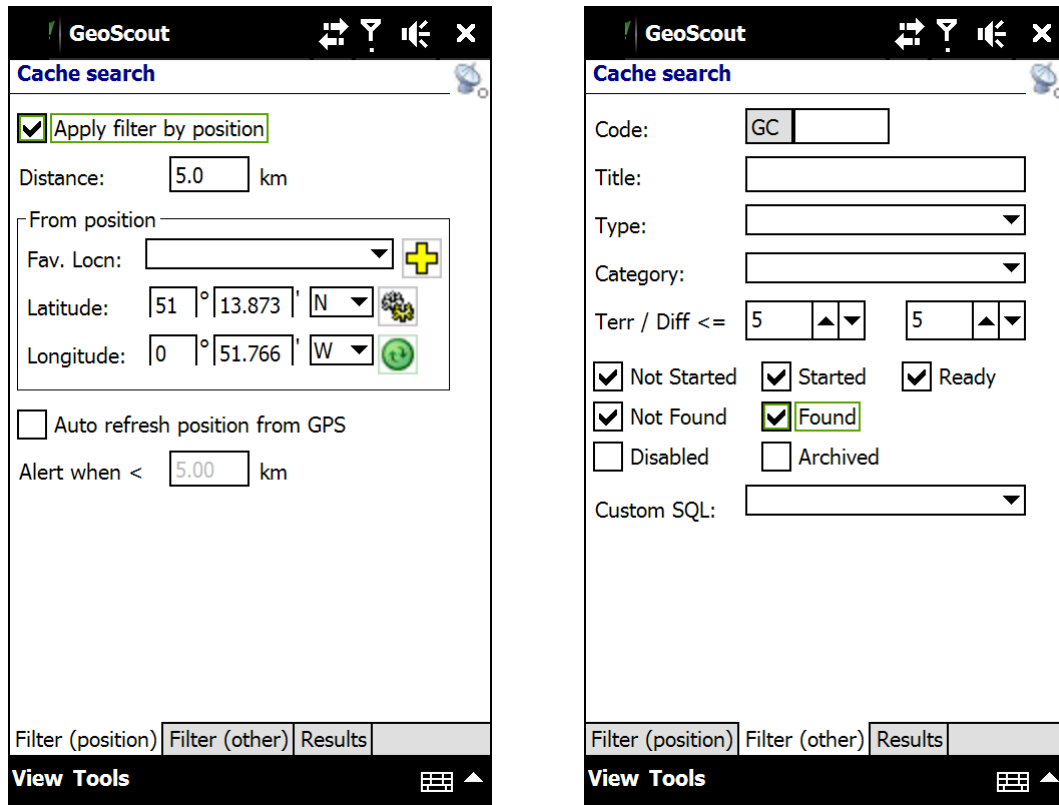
GeoScout

Cache search

Apply filter by position

Distance: 5.0 km

From position

Fav. Locn:

Latitude: 51 ° 13.873 ' N

Longitude: 0 ° 51.766 ' W

Auto refresh position from GPS

Alert when < 5.00 km

Filter (position) | Filter (other) | Results

View Tools

GeoScout

Cache search

Code: GC

Title:

Type:

Category:

Terr / Diff <= 5 5

Not Started Started Ready

Not Found Found

Disabled Archived

Custom SQL:

Filter (position) | Filter (other) | Results

View Tools